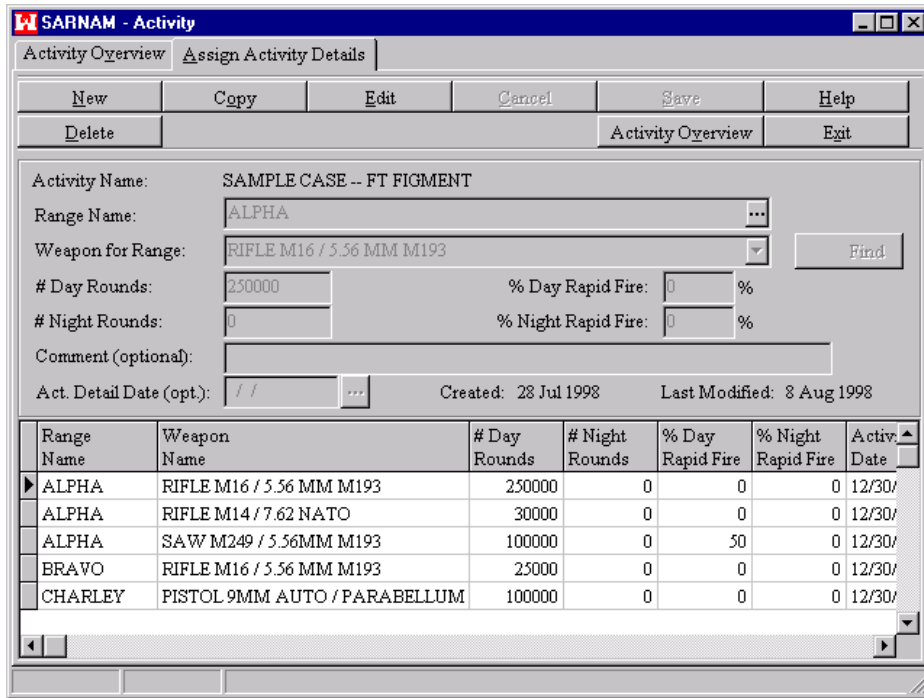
SARNAM - Activity

Activity Overview | Assign Activity Details

New | Copy | Edit | Cancel | Save | Help
Delete | Activity Overview | Exit

Activity Name: SAMPLE CASE -- FT FIGMENT
Range Name: ALPHA ...
Weapon for Range: RIFLE M16 / 5.56 MM M193 Find
# Day Rounds: 250000 % Day Rapid Fire: 0 %
# Night Rounds: 0 % Night Rapid Fire: 0 %
Comment (optional):
Act. Detail Date (opt.): / / ... Created: 28 Jul 1998 Last Modified: 8 Aug 1998

| Range Name | Weapon Name | # Day Rounds | # Night Rounds | % Day Rapid Fire | % Night Rapid Fire | Activ Date |
|---|---|---|---|---|---|---|
| ALPHA | RIFLE M16 / 5.56 MM M193 | 250000 | 0 | 0 | 0 | 12/30/ |
| ALPHA | RIFLE M14 / 7.62 NATO | 30000 | 0 | 0 | 0 | 12/30/ |
| ALPHA | SAW M249 / 5.56MM M193 | 100000 | 0 | 50 | 0 | 12/30/ |
| BRAVO | RIFLE M16 / 5.56 MM M193 | 25000 | 0 | 0 | 0 | 12/30/ |
| CHARLEY | PISTOL 9MM AUTO / PARABELLUM | 100000 | 0 | 0 | 0 | 12/30/ |